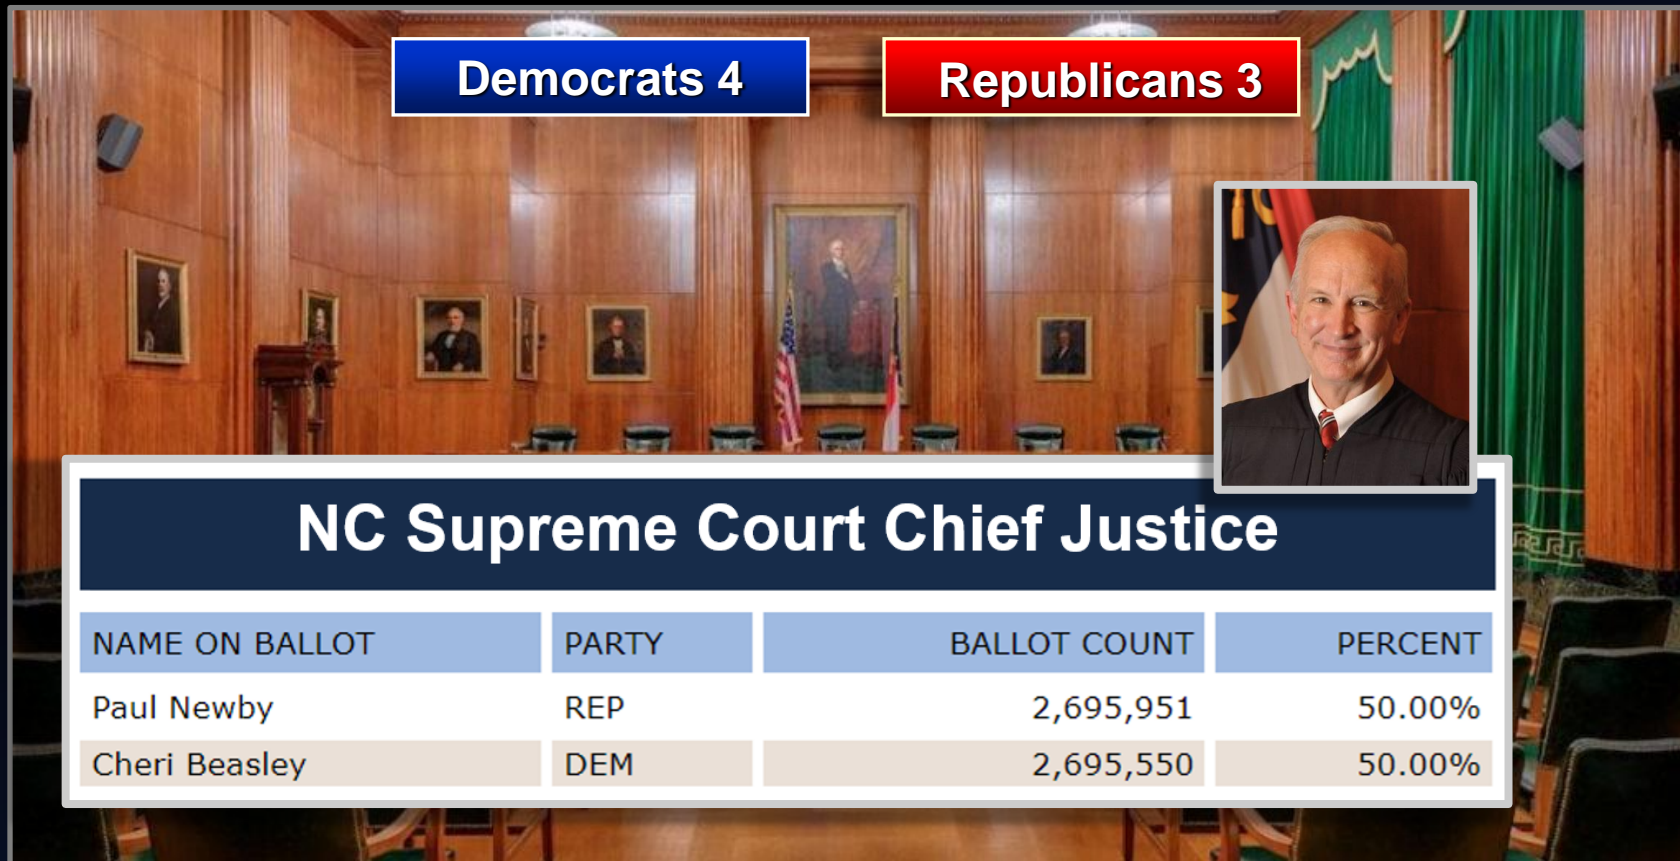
Democrats 4

Republicans 3

NC Supreme Court Chief Justice

| NAME ON BALLOT | PARTY | BALLOT COUNT | PERCENT |
|---|---|---|---|
| Paul Newby | REP | 2,695,951 | 50.00% |
| Cheri Beasley | DEM | 2,695,550 | 50.00% |